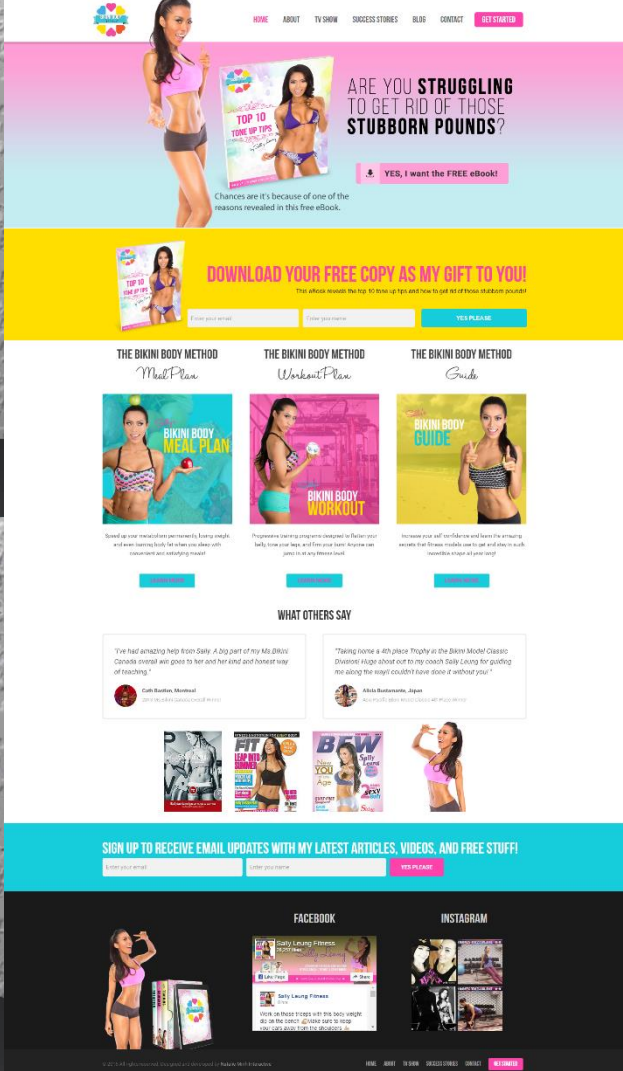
HOME ABOUT TV SHOW SUCCESS STORIES BLOG CONTACT GET STARTED

TOP 10 TONE UP TIPS

ARE YOU STRUGGLING TO GET RID OF THOSE STUBBORN POUNDS?

YES, I want the FREE eBook!

Chances are it's because of one of the reasons revealed in this free eBook.

TOP 10 TONE UP TIPS

DOWNLOAD YOUR FREE COPY AS MY GIFT TO YOU!

This eBook reveals the top 10 tone up tips and how to get rid of those stubborn pounds!

Enter your email | Enter you name | YES PLEASE

THE BIKINI BODY METHOD Meal Plan

BIKINI BODY MEAL PLAN

Speed up your metabolism permanently, losing weight and even burning body fat when you sleep with convenient and satisfying meals!

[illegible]

THE BIKINI BODY METHOD Workout Plan

BIKINI BODY WORKOUT

Progressive training programs designed to flatten your belly, tone your legs, and firm your bum! Anyone can jump in at any fitness level.

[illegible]

THE BIKINI BODY METHOD Guide

BIKINI BODY GUIDE

Increase your self confidence and learn the amazing secrets that fitness models use to get and stay in such incredible shape all year long!

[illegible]

WHAT OTHERS SAY

"I've had amazing help from Sally. A big part of my Ms Bikini Canada overall will goes to her and her kind and honest way of teaching."

Cath Boulton, Montreal
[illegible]

"Taking home a 4th place Trophy in the Bikini Model Classic Division! Huge shout out to my coach Sally Leung for guiding me along the way!I couldn't have done it without you!"

Alicia Bustamante, Japan
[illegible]

FIT LEAP INTO SUMMER

BFW Sally Leung

SIGN UP TO RECEIVE EMAIL UPDATES WITH MY LATEST ARTICLES, VIDEOS, AND FREE STUFF!

Enter your email | Enter you name | YES PLEASE

FACEBOOK

Sally Leung Fitness

Like Page | Share

Sally Leung Fitness

Work on these things with this body weight ab do the bench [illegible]

INSTAGRAM

© 2016 All rights reserved. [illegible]

HOME ABOUT TV SHOW SUCCESS STORIES CONTACT GET STARTED